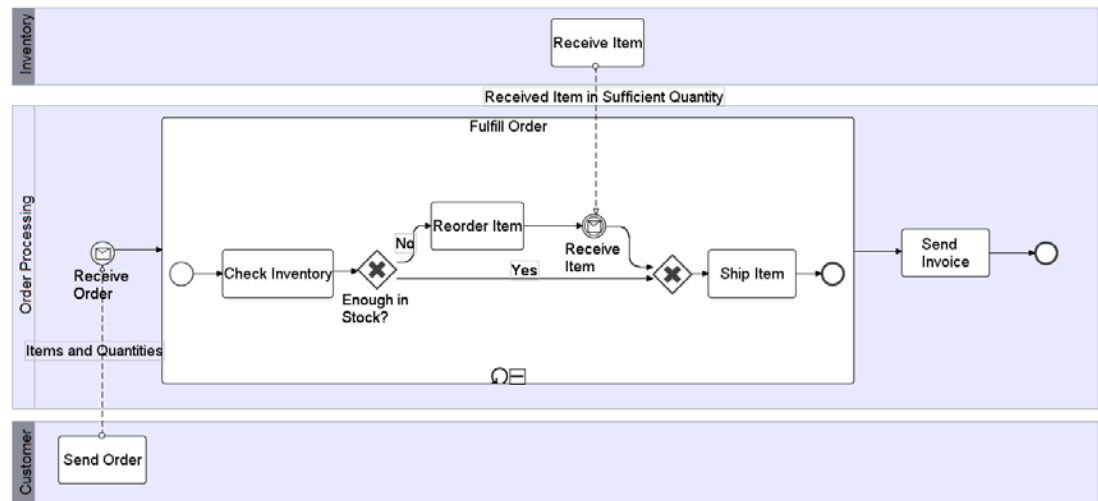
Inventory

Receive Item

Received Item in Sufficient Quantity

Order Processing

Fulfill Order

Receive Order

Check Inventory

Enough in Stock?

No

Reorder Item

Receive Item

Yes

Ship Item

Send Invoice

Items and Quantities

Customer

Send Order